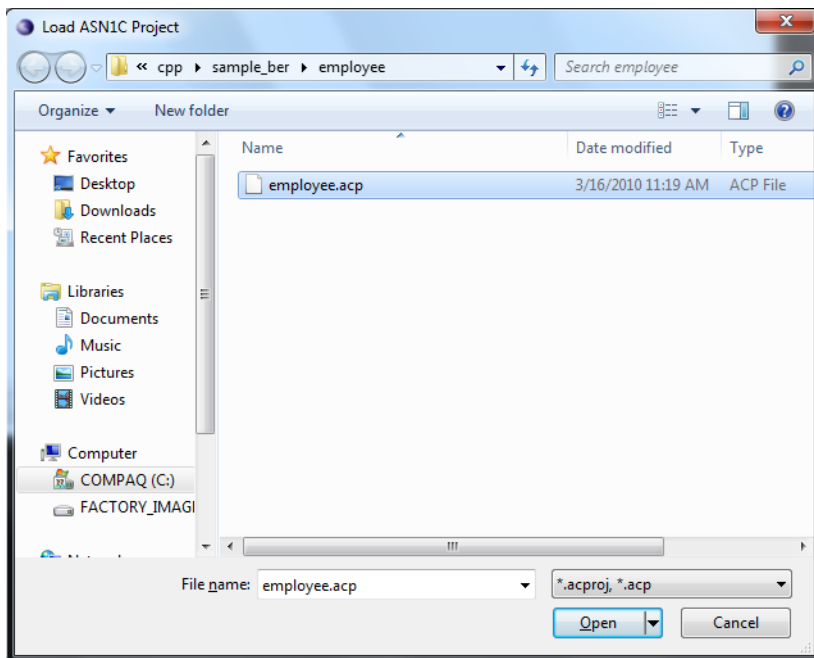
Load ASN1C Project

« cpp ▸ sample_ber ▸ employee

Search employee

Organize ▾ New folder

Favorites
Desktop
Downloads
Recent Places

Libraries
Documents
Music
Pictures
Videos

Computer
COMPAQ (C:)
FACTORY_IMAGI

| Name | Date modified | Type |
|---|---|---|
| employee.acp | 3/16/2010 11:19 AM | ACP File |

File name: employee.acp

*.acproj, *.acp

Open

Cancel